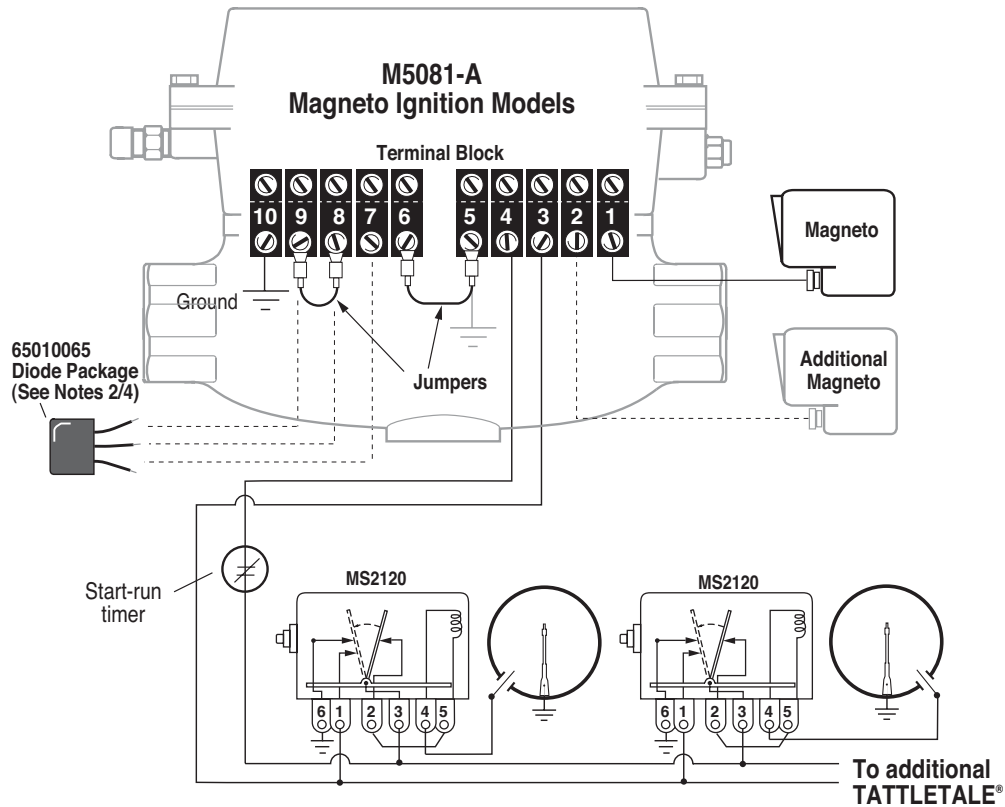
M5081-A
Magneto Ignition Models

Terminal Block

10 9 8 7 6 5 4 3 2 1

Magneto

Ground

65010065
Diode Package
(See Notes 2/4)

Jumpers

Additional
Magneto

Start-run
timer

MS2120

6 1 2 3 4 5

MS2120

6 1 2 3 4 5

To additional
TATTLETALE®